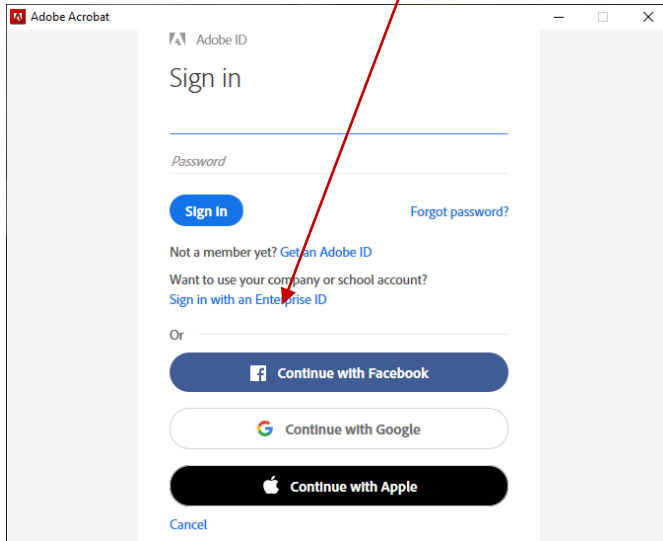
Adobe Acrobat

Adobe ID

Sign in

Password

Sign In

Forgot password?

Not a member yet? Get an Adobe ID

Want to use your company or school account?
Sign in with an Enterprise ID

Or

Continue with Facebook

Continue with Google

Continue with Apple

Cancel